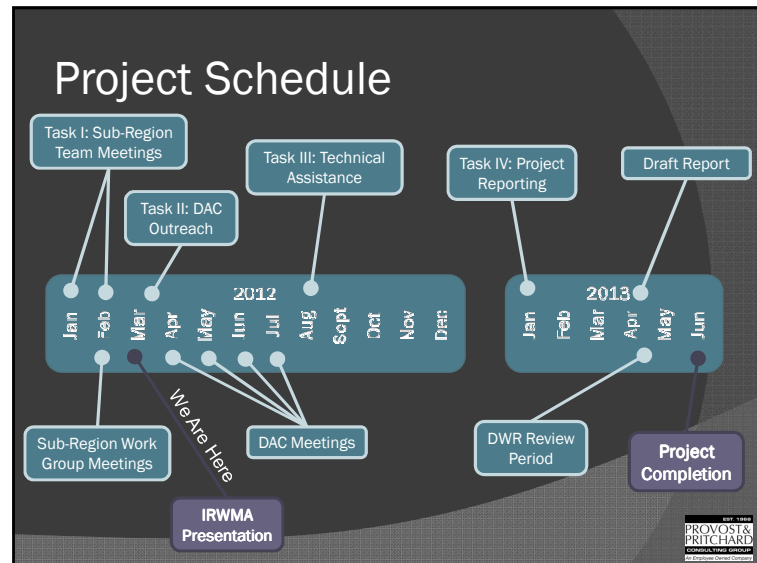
Project Schedule

Task I: Sub-Region Team Meetings

Task II: DAC Outreach

Task III: Technical Assistance

Task IV: Project Reporting

Draft Report

2012

Jan Feb Mar Apr May Jun Jul Aug Sept Oct Nov Dec

2013

Jan Feb Mar Apr May Jun

We Are Here

Sub-Region Work Group Meetings

DAC Meetings

DWR Review Period

Project Completion

IRWMA Presentation

EST. 1968
PROVOST & PRITCHARD
CONSULTING GROUP
An Employee Owned Company